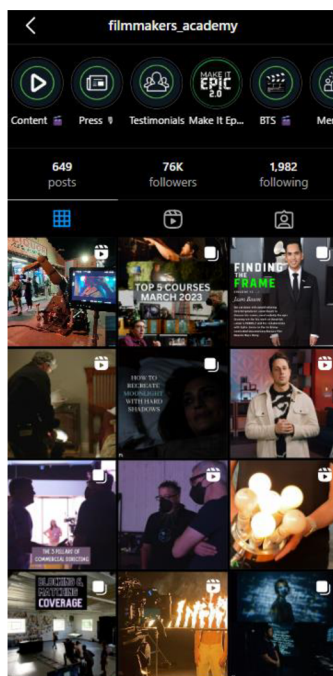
filmmakers_academy

MAKE IT EPIC 2.0

Content 🎬 Press 🎙 Testimonials Make It Ep... BTS 🎬 Me

649
posts

76K
followers

1,982
following

TOP 5 COURSES MARCH 2023

FINDING THE FRAME

Juan Bosco

HOW TO RECREATE MOONLIGHT WITH HARD SHADOWS

THE 3 PILLARS OF COMMERCIAL DIRECTING

BLOCKING & MATCHING COVERAGE